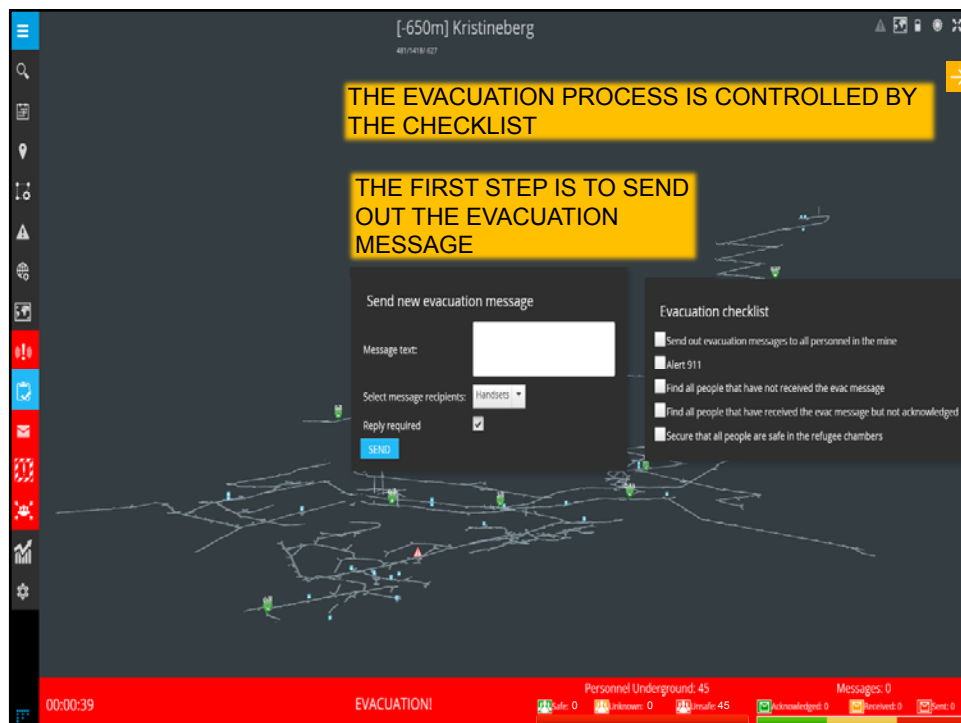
[-650m] Kristineberg

481/1418/627

THE EVACUATION PROCESS IS CONTROLLED BY THE CHECKLIST

THE FIRST STEP IS TO SEND OUT THE EVACUATION MESSAGE

Send new evacuation message

Message text:

Select message recipients: Handsets

Reply required

SEND

Evacuation checklist

Send out evacuation messages to all personnel in the mine

Alert 911

Find all people that have not received the evac message

Find all people that have received the evac message but not acknowledged

Secure that all people are safe in the refugee chambers

00:00:39

EVACUATION!

Personnel Underground: 45

Safe: 0

Unknown: 0

Unsafe: 45

Messages: 0

Acknowledged: 0

Received: 0

Sent: 0